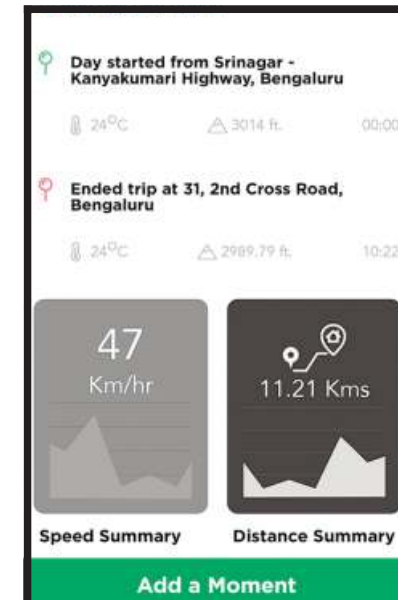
Day started from Srinagar - Kanyakumari Highway, Bengaluru

24°C 3014 ft. 00:00

Ended trip at 31, 2nd Cross Road, Bengaluru

24°C 2989.79 ft. 10:22

47
Km/hr

11.21 Kms

Speed Summary

Distance Summary

Add a Moment